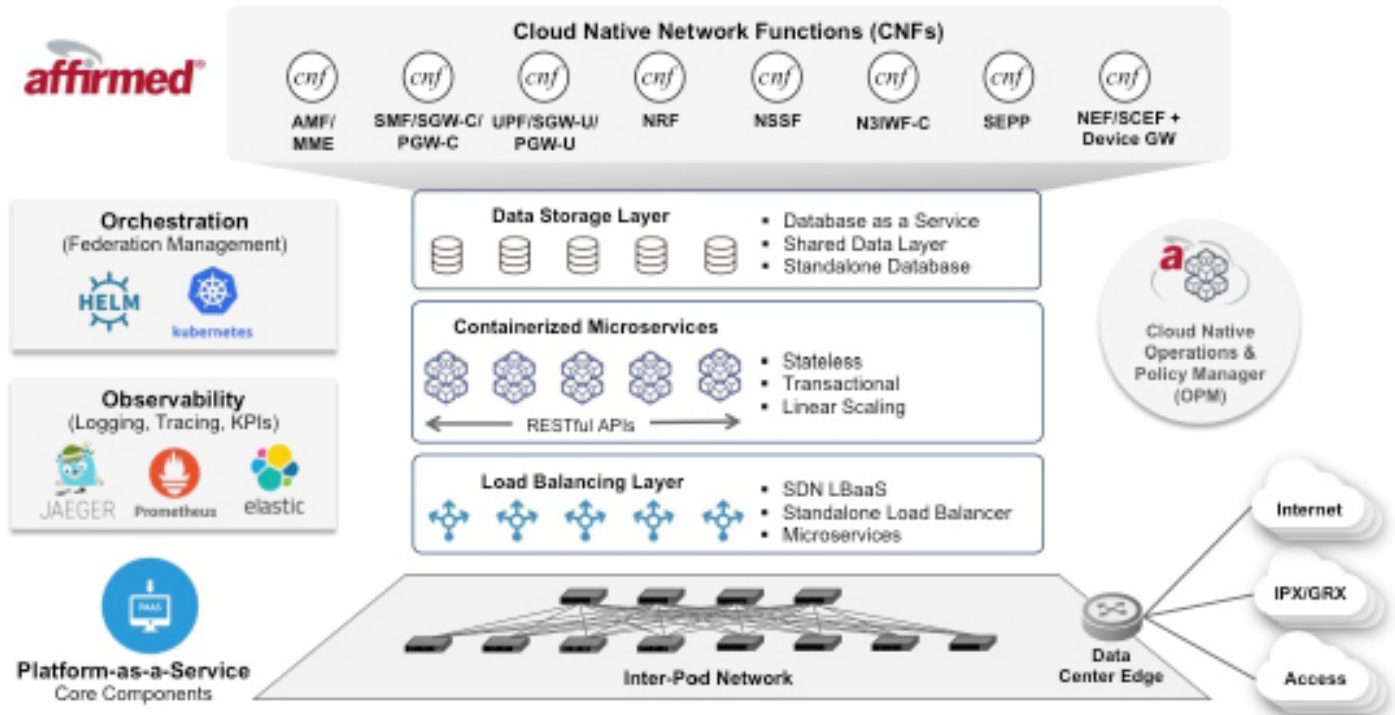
affirmed

Cloud Native Network Functions (CNFs)

cnf AMF/ MME
cnf SMF/SGW-C/ PGW-C
cnf UPF/SGW-U/ PGW-U
cnf NRF
cnf NSSF
cnf N3IWF-C
cnf SEPP
cnf NEF/SCEF + Device GW

Orchestration
(Federation Management)
HELM
kubernetes

Observability
(Logging, Tracing, KPIs)
JAEGER
Prometheus
elastic

PAAS

Platform-as-a-Service
Core Components

Data Storage Layer
• Database as a Service
• Shared Data Layer
• Standalone Database

Containerized Microservices
• Stateless
• Transactional
• Linear Scaling
RESTful APIs

Load Balancing Layer
• SDN LBaaS
• Standalone Load Balancer
• Microservices

Inter-Pod Network

a

Cloud Native Operations & Policy Manager (OPM)

Data Center Edge

Internet
IPX/GRX
Access